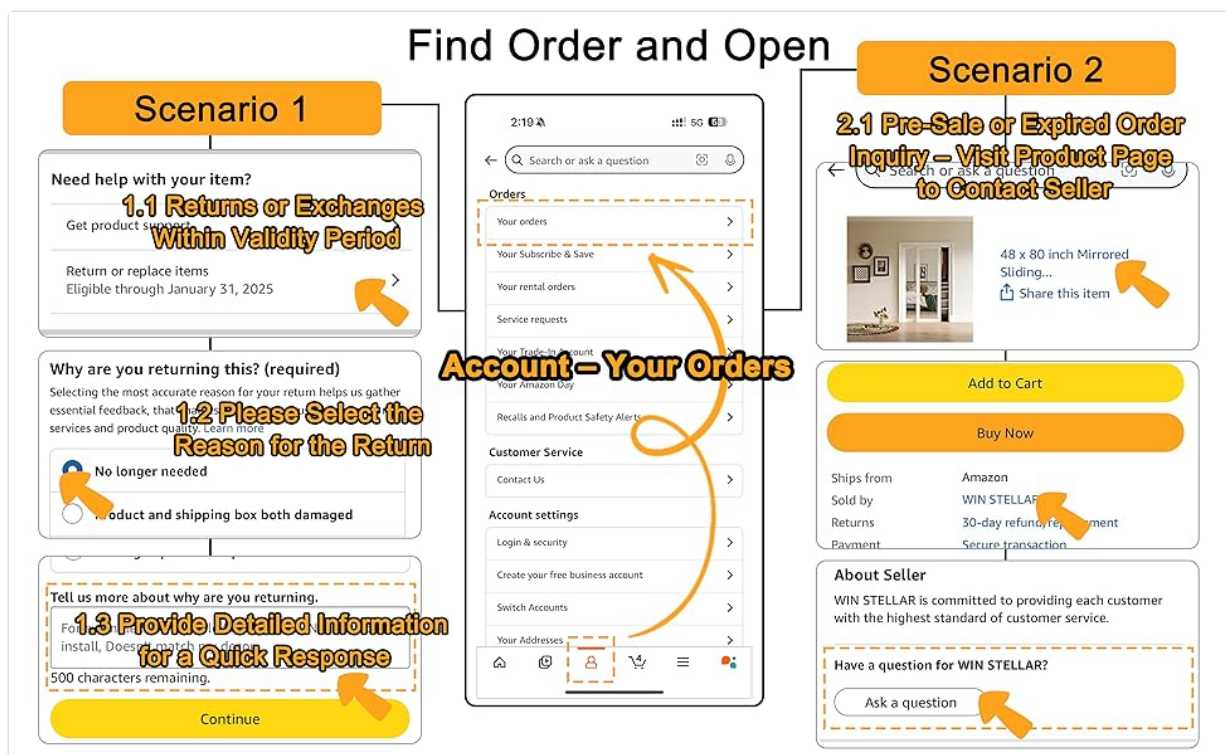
Find Order and Open

Scenario 1

Need help with your item?

1.1 Returns or Exchanges Within Validity Period

Get product support

Return or replace items
Eligible through January 31, 2025

Why are you returning this? (required)

Selecting the most accurate reason for your return helps us gather essential feedback, that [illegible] services and product quality. Learn more

1.2 Please Select the Reason for the Return

No longer needed

Product and shipping box both damaged

Tell us more about why are you returning.

1.3 Provide Detailed Information for a Quick Response

For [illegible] install, Doesn't match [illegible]

500 characters remaining.

Continue

2:19 5G

Search or ask a question

Orders

Your orders

Your Subscribe & Save

Your rental orders

Service requests

Your Trade-In Account

Account – Your Orders

Your Amazon Day

Recalls and Product Safety Alerts

Customer Service

Contact Us

Account settings

Login & security

Create your free business account

Switch Accounts

Your Addresses

Scenario 2

2.1 Pre-Sale or Expired Order Inquiry – Visit Product Page to Contact Seller

Search or ask a question

48 x 80 inch Mirrored Sliding...

Share this item

Add to Cart

Buy Now

Ships from Amazon
Sold by WIN STELLAR
Returns 30-day refund/replacement
Payment Secure transaction

About Seller

WIN STELLAR is committed to providing each customer with the highest standard of customer service.

Have a question for WIN STELLAR?

Ask a question